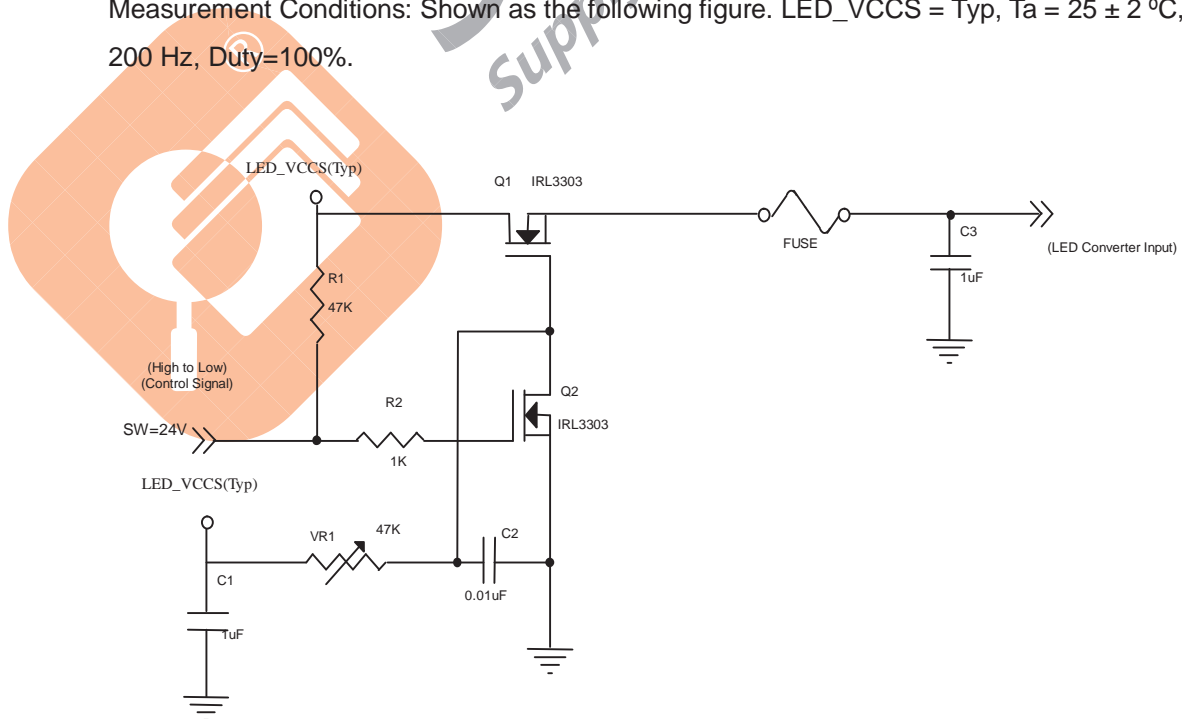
Measurement Conditions: Shown as the following figure. LED_VCCS = Typ, Ta = 25 ± 2 ºC, 200 Hz, Duty=100%.

Supp

LED_VCCS(Typ)

Q1 IRL3303

FUSE

C3

1uF

(LED Converter Input)

R1

47K

(High to Low)
(Control Signal)

R2

Q2

IRL3303

SW=24V

1K

LED_VCCS(Typ)

VR1

47K

C2

C1

0.01uF

1uF